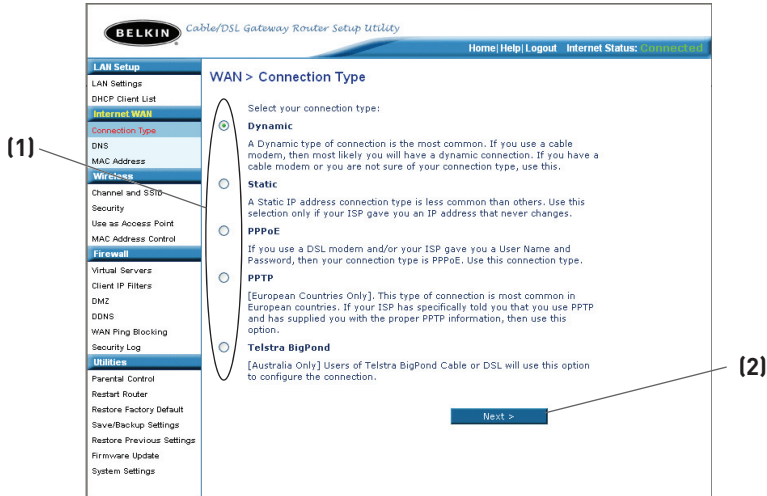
BELKIN Cable/DSL Gateway Router Setup Utility

Home | Help | Logout Internet Status: Connected

LAN Setup
LAN Settings
DHCP Client List
Internet WAN
Connection Type
DNS
MAC Address
Wireless
Channel and SSID
Security
Use as Access Point
MAC Address Control
Firewall
Virtual Servers
Client IP Filters
DMZ
DDNS
WAN Ping Blocking
Security Log
Utilities
Parental Control
Restart Router
Restore Factory Default
Save/Backup Settings
Restore Previous Settings
Firmware Update
System Settings

WAN > Connection Type

Select your connection type:

Dynamic
A Dynamic type of connection is the most common. If you use a cable modem, then most likely you will have a dynamic connection. If you have a cable modem or you are not sure of your connection type, use this.

Static
A Static IP address connection type is less common than others. Use this selection only if your ISP gave you an IP address that never changes.

PPPoE
If you use a DSL modem and/or your ISP gave you a User Name and Password, then your connection type is PPPoE. Use this connection type.

PPTP
[European Countries Only]. This type of connection is most common in European countries. If your ISP has specifically told you that you use PPTP and has supplied you with the proper PPTP information, then use this option.

Telstra BigPond
[Australia Only] Users of Telstra BigPond Cable or DSL will use this option to configure the connection.

Next >

(1)

(2)